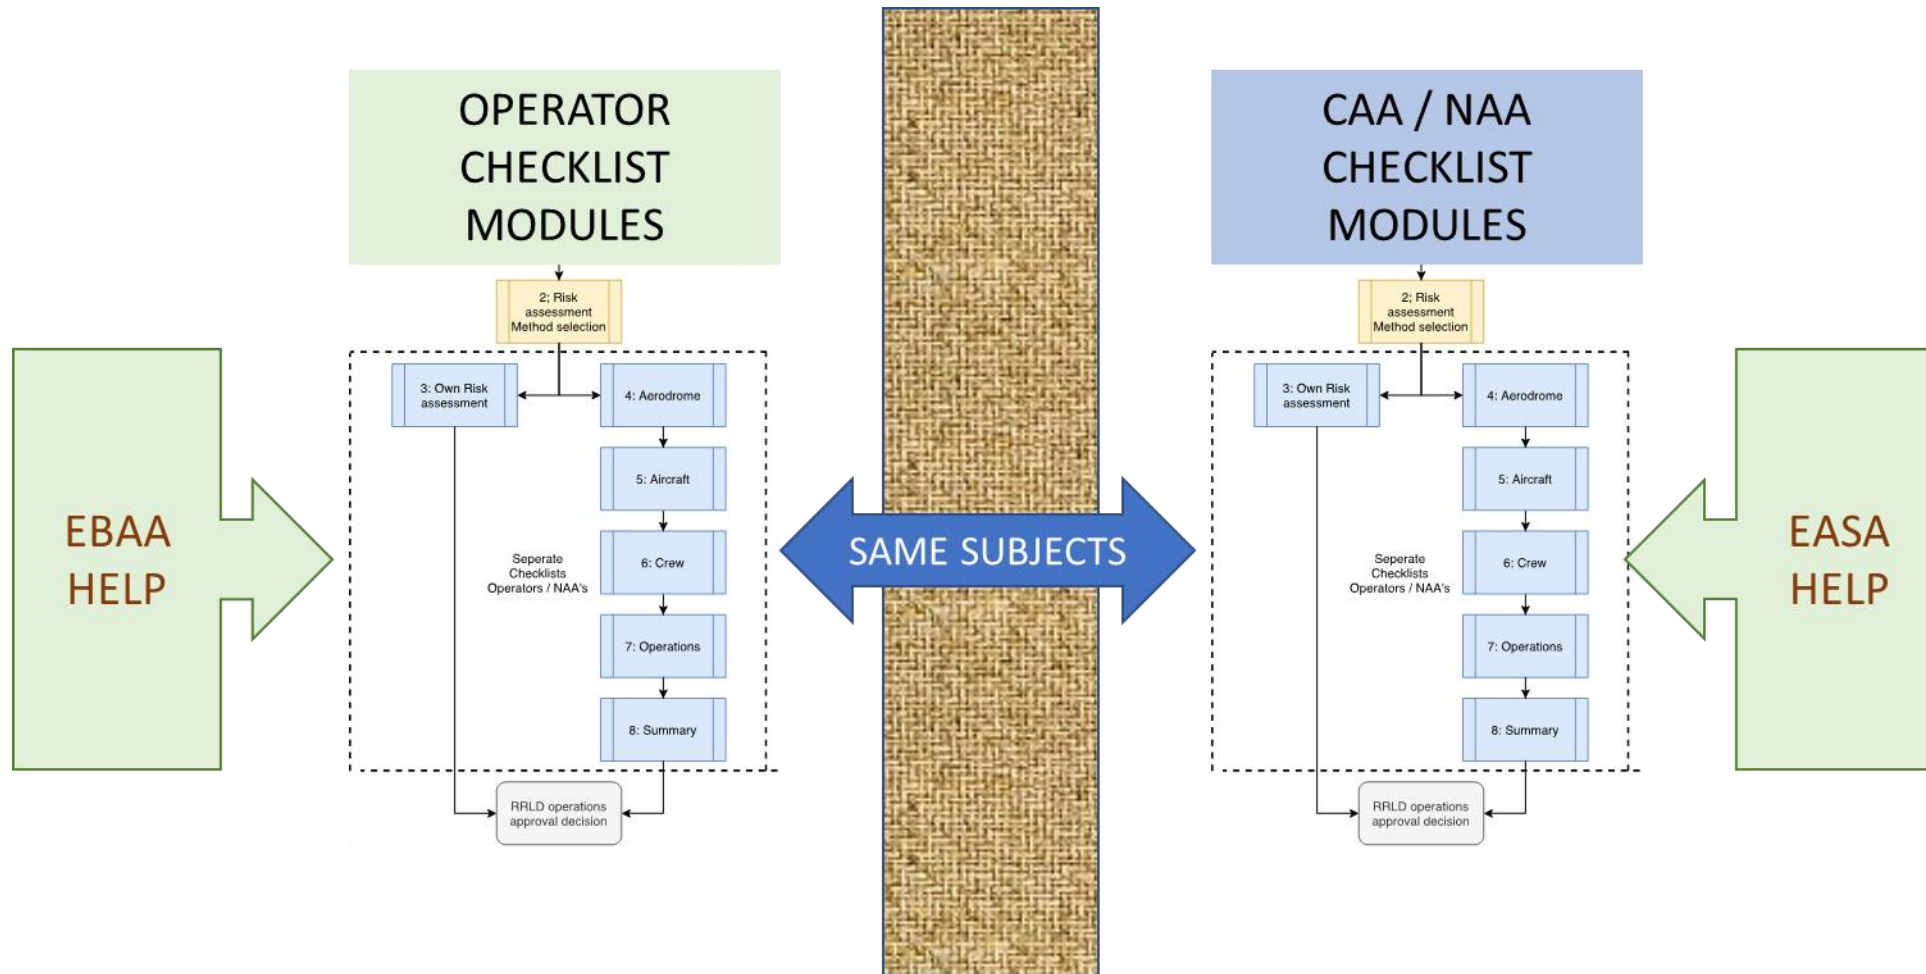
OPERATOR CHECKLIST MODULES

2: Risk assessment Method selection

3: Own Risk assessment

4: Aerodrome

5: Aircraft

6: Crew

7: Operations

8: Summary

Seperate Checklists Operators / NAA's

RRLD operations approval decision

EBAA HELP

SAME SUBJECTS

CAA / NAA CHECKLIST MODULES

2: Risk assessment Method selection

3: Own Risk assessment

4: Aerodrome

5: Aircraft

6: Crew

7: Operations

8: Summary

Seperate Checklists Operators / NAA's

RRLD operations approval decision

EASA HELP